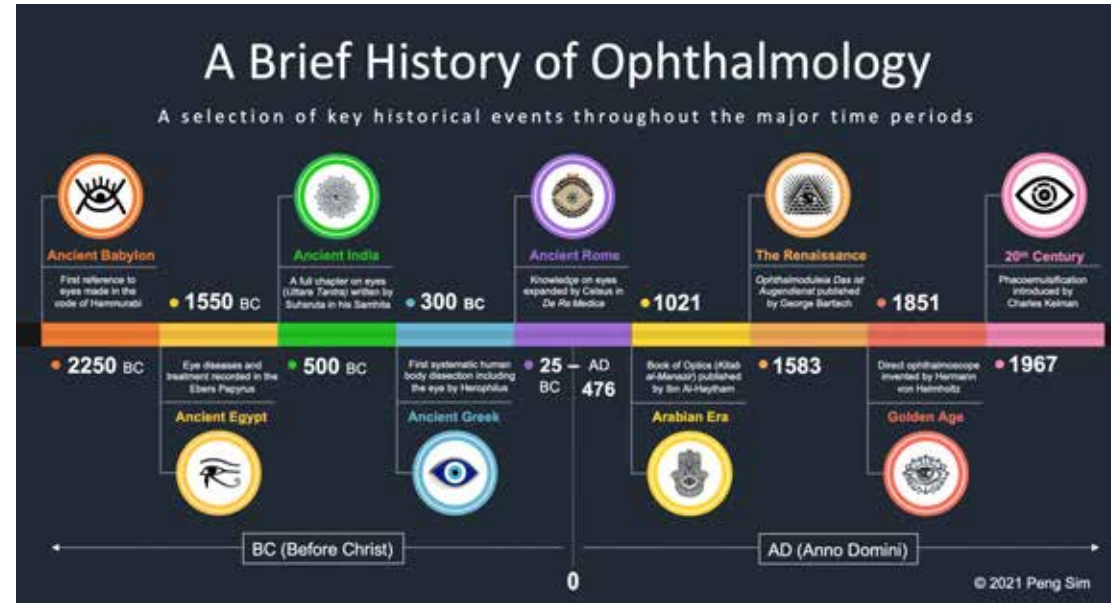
A Brief History of Ophthalmology

A selection of key historical events throughout the major time periods

Ancient Babylon
First reference to eyes made in the code of Hammurabi
• 2250 BC

• 1550 BC
Eye diseases and treatment recorded in the Ebers Papyrus
Ancient Egypt

Ancient India
A full chapter on eyes (Uttara Tantra) written by Sushruta in his Samhita
• 500 BC

• 300 BC
First systematic human body dissection including the eye by Herophilus
Ancient Greek

Ancient Rome
Knowledge on eyes expanded by Celsus in De Re Medica
• 25 BC – AD 476

• 1021
Book of Optics (Kitab al-Manazir) published by Ibn Al-Haytham
Arabian Era

The Renaissance
Ophthalmodouleia Das ist Augendienst published by George Bartisch
• 1583

• 1851
Direct ophthalmoscope invented by Hermann von Helmholtz
Golden Age

20th Century
Phacoemulsification introduced by Charles Kelman
• 1967

BC (Before Christ)
0
AD (Anno Domini)

© 2021 Peng Sim